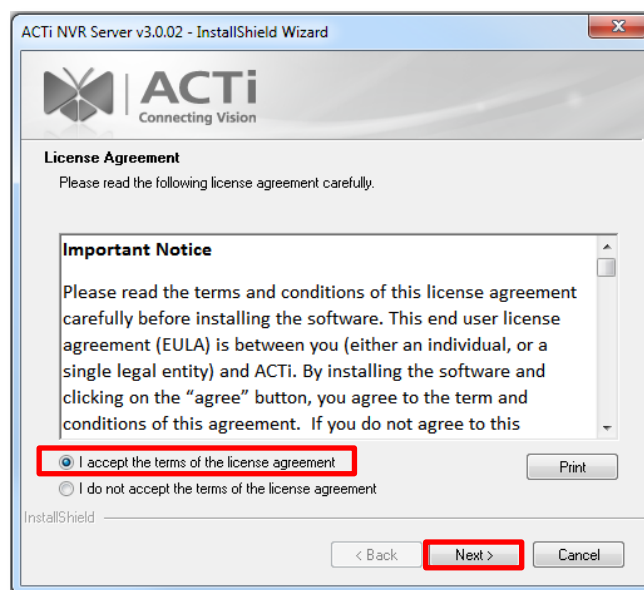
ACTi NVR Server v3.0.02 - InstallShield Wizard

ACTi
Connecting Vision

License Agreement
Please read the following license agreement carefully.

Important Notice

Please read the terms and conditions of this license agreement carefully before installing the software. This end user license agreement (EULA) is between you (either an individual, or a single legal entity) and ACTi. By installing the software and clicking on the “agree” button, you agree to the term and conditions of this agreement. If you do not agree to this

I accept the terms of the license agreement
I do not accept the terms of the license agreement

Print

InstallShield

< Back
Next >
Cancel